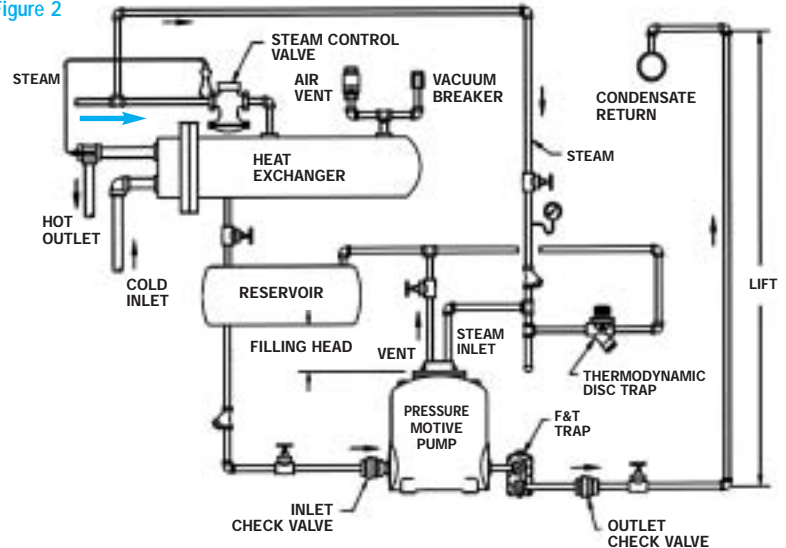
igure 2

STEAM

STEAM CONTROL VALVE

AIR VENT

VACUUM BREAKER

CONDENSATE RETURN

HEAT EXCHANGER

STEAM

HOT OUTLET

COLD INLET

RESERVOIR

LIFT

FILLING HEAD

VENT

STEAM INLET

THERMODYNAMIC DISC TRAP

PRESSURE MOTIVE PUMP

F&T TRAP

INLET CHECK VALVE

OUTLET CHECK VALVE